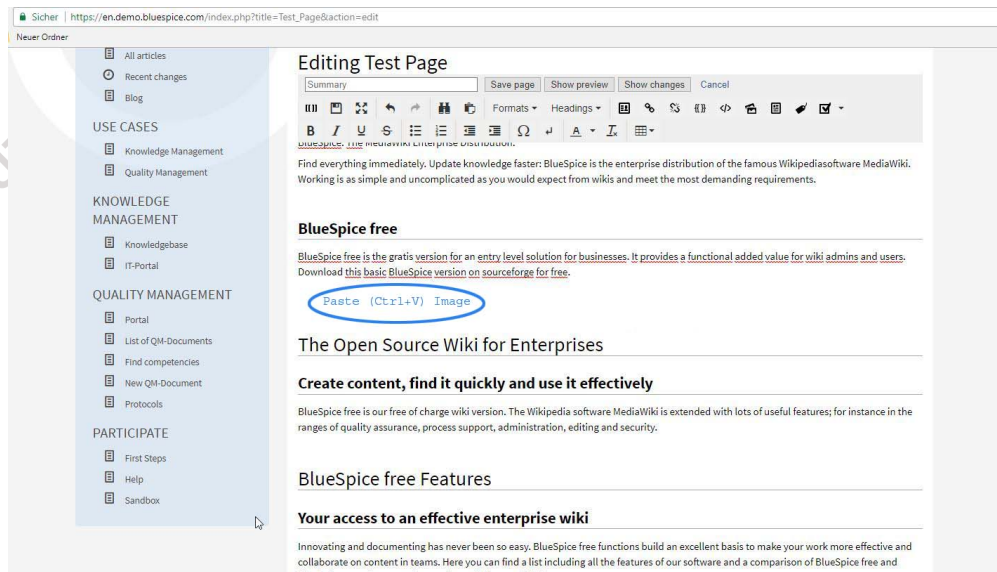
Sicher | https://en.demo.bluespice.com/index.php?title=Test_Page&action=edit

Neuer Ordner

All articles
Recent changes
Blog

USE CASES
Knowledge Management
Quality Management

KNOWLEDGE MANAGEMENT
Knowledgebase
IT-Portal

QUALITY MANAGEMENT
Portal
List of QM-Documents
Find competencies
New QM-Document
Protocols

PARTICIPATE
First Steps
Help
Sandbox

Editing Test Page

Summary
Save page
Show preview
Show changes
Cancel

Formats
Headings

BlueSpice. The MediaWiki Enterprise Distribution.

Find everything immediately. Update knowledge faster: BlueSpice is the enterprise distribution of the famous Wikipediasoftware MediaWiki. Working is as simple and uncomplicated as you would expect from wikis and meet the most demanding requirements.

BlueSpice free

BlueSpice free is the gratis version for an entry level solution for businesses. It provides a functional added value for wiki admins and users. Download this basic BlueSpice version on sourceforge for free.

Paste (Ctrl+V) Image

The Open Source Wiki for Enterprises

Create content, find it quickly and use it effectively

BlueSpice free is our free of charge wiki version. The Wikipedia software MediaWiki is extended with lots of useful features; for instance in the ranges of quality assurance, process support, administration, editing and security.

BlueSpice free Features

Your access to an effective enterprise wiki

Innovating and documenting has never been so easy. BlueSpice free functions build an excellent basis to make your work more effective and collaborate on content in teams. Here you can find a list including all the features of our software and a comparison of BlueSpice free and